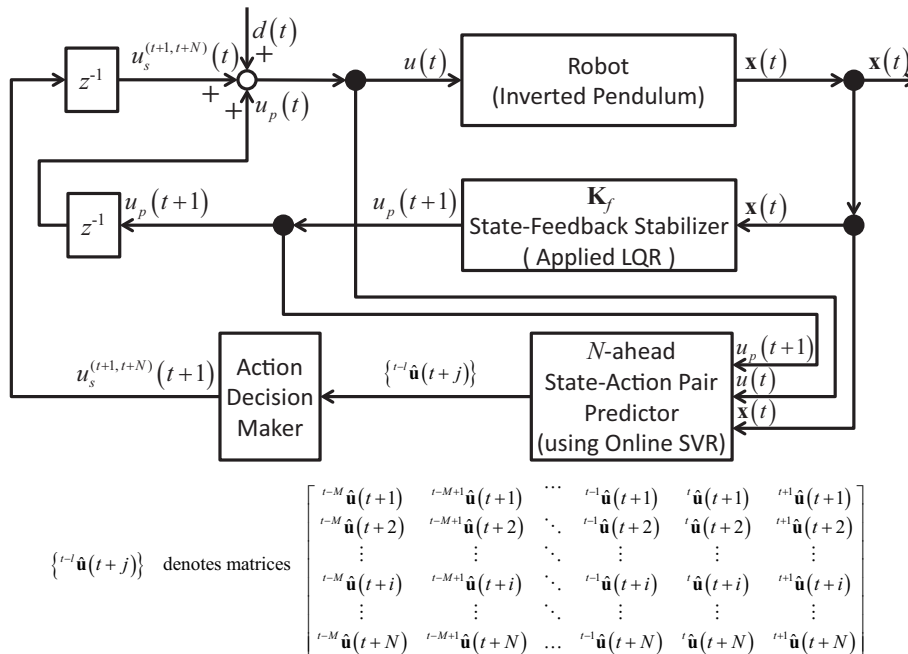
$d(t)$

$z^{-1}$

$u_s^{(t+1,\,t+N)}(t)$

+

+

+

$u_p(t)$

$u(t)$

Robot (Inverted Pendulum)

$\mathbf{x}(t)$

$\mathbf{x}(t)$

$z^{-1}$

$u_p(t+1)$

$u_p(t+1)$

$\mathbf{K}_f$ State-Feedback Stabilizer ( Applied LQR )

$\mathbf{x}(t)$

$u_s^{(t+1,\,t+N)}(t+1)$

Action Decision Maker

$\{{}^{t-l}\hat{\mathbf{u}}(t+j)\}$

$N$-ahead State-Action Pair Predictor (using Online SVR)

$u_p(t+1)$

$u(t)$

$\mathbf{x}(t)$

$\{{}^{t-l}\hat{\mathbf{u}}(t+j)\}$ denotes matrices $\begin{bmatrix} {}^{t-M}\hat{\mathbf{u}}(t+1) & {}^{t-M+1}\hat{\mathbf{u}}(t+1) & \cdots & {}^{t-1}\hat{\mathbf{u}}(t+1) & {}^{t}\hat{\mathbf{u}}(t+1) & {}^{t+1}\hat{\mathbf{u}}(t+1) \\ {}^{t-M}\hat{\mathbf{u}}(t+2) & {}^{t-M+1}\hat{\mathbf{u}}(t+2) & \ddots & {}^{t-1}\hat{\mathbf{u}}(t+2) & {}^{t}\hat{\mathbf{u}}(t+2) & {}^{t+1}\hat{\mathbf{u}}(t+2) \\ \vdots & \vdots & \ddots & \vdots & \vdots & \vdots \\ {}^{t-M}\hat{\mathbf{u}}(t+i) & {}^{t-M+1}\hat{\mathbf{u}}(t+i) & \ddots & {}^{t-1}\hat{\mathbf{u}}(t+i) & {}^{t}\hat{\mathbf{u}}(t+i) & {}^{t+1}\hat{\mathbf{u}}(t+i) \\ \vdots & \vdots & \ddots & \vdots & \vdots & \vdots \\ {}^{t-M}\hat{\mathbf{u}}(t+N) & {}^{t-M+1}\hat{\mathbf{u}}(t+N) & \cdots & {}^{t-1}\hat{\mathbf{u}}(t+N) & {}^{t}\hat{\mathbf{u}}(t+N) & {}^{t+1}\hat{\mathbf{u}}(t+N) \end{bmatrix}$